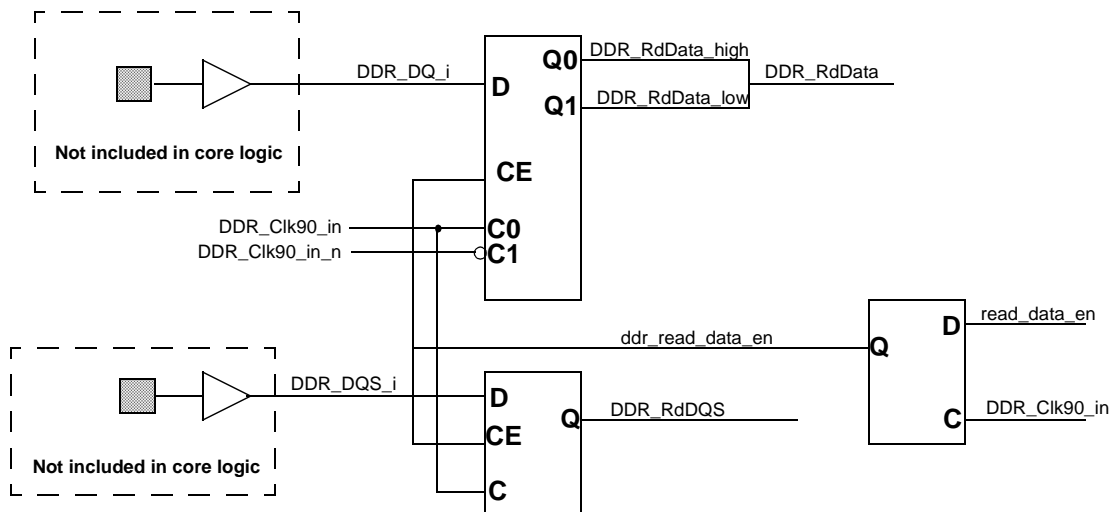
Not included in core logic

DDR_DQ_i

D

Q0

Q1

DDR_RdData_high

DDR_RdData_low

DDR_RdData

CE

DDR_Clk90_in

DDR_Clk90_in_n

C0

C1

ddr_read_data_en

Q

D

read_data_en

C

DDR_Clk90_in

Not included in core logic

DDR_DQS_i

D

CE

C

Q

DDR_RdDQS